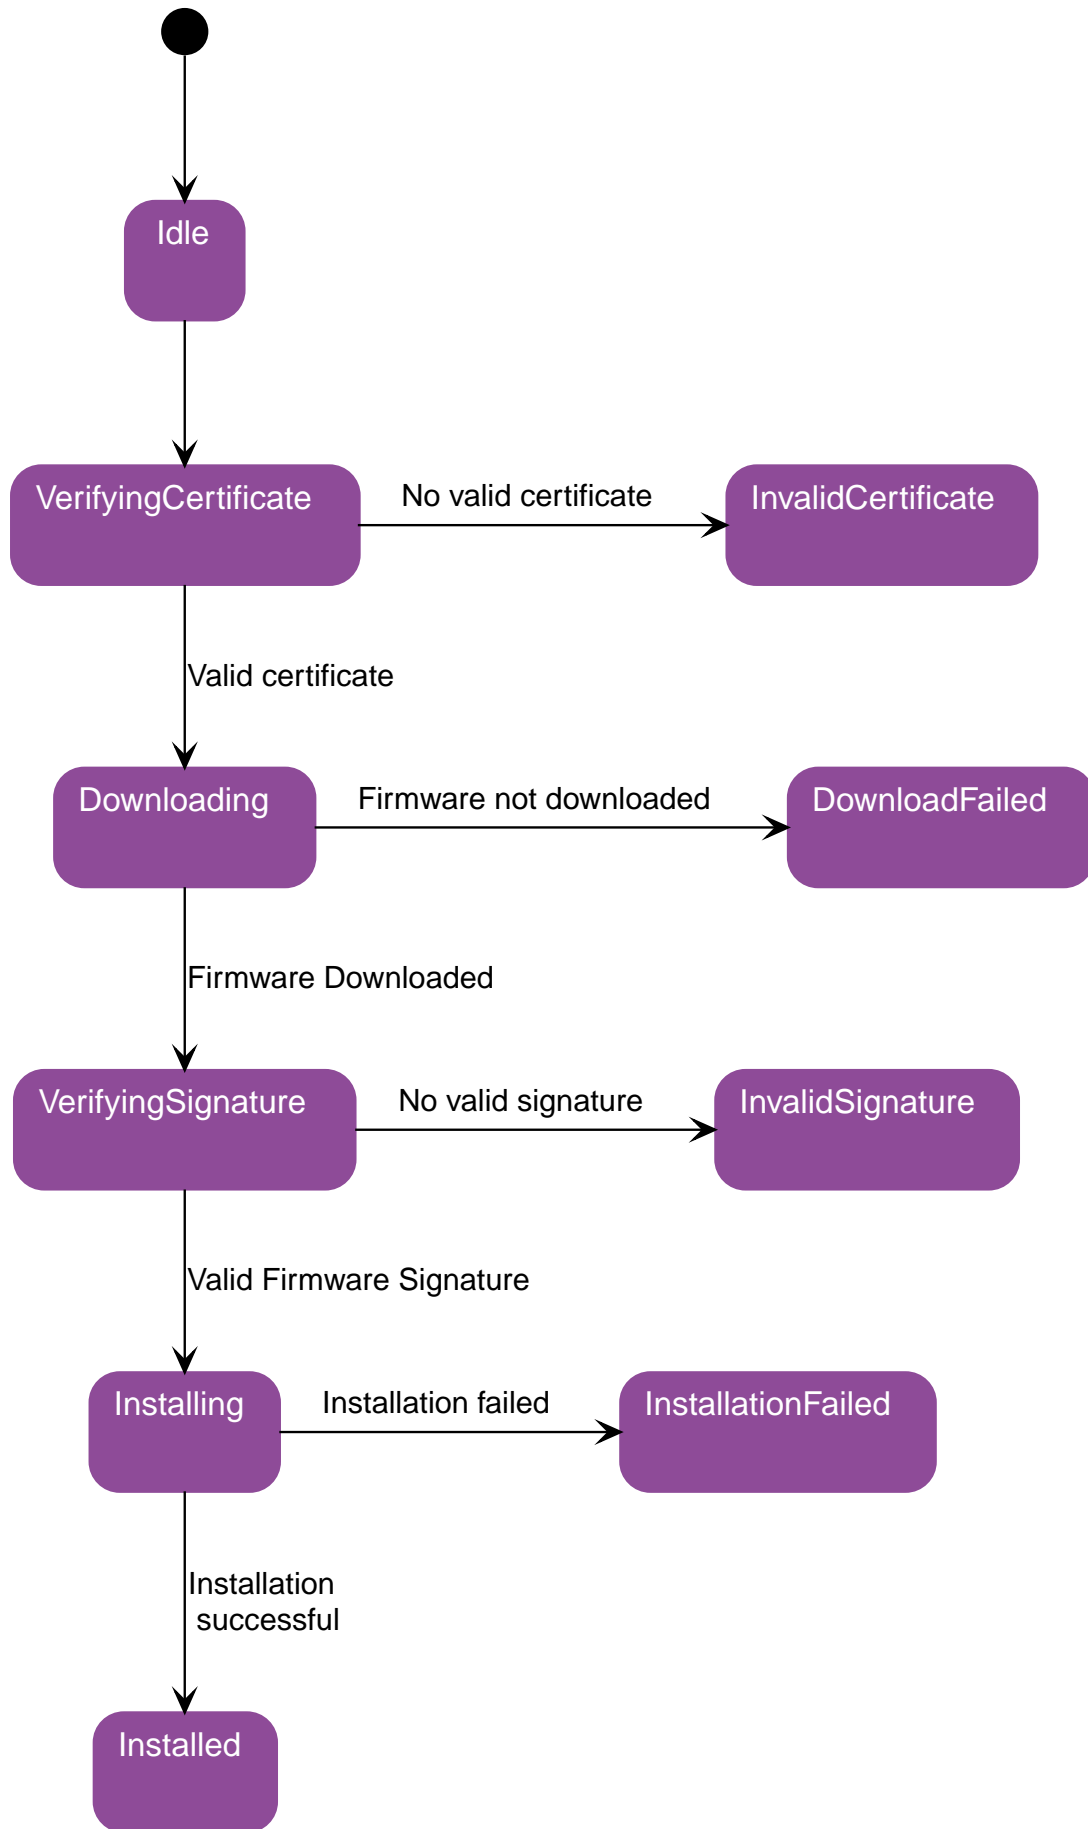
Idle

VerifyingCertificate

No valid certificate

InvalidCertificate

Valid certificate

Downloading

Firmware not downloaded

DownloadFailed

Firmware Downloaded

VerifyingSignature

No valid signature

InvalidSignature

Valid Firmware Signature

Installing

Installation failed

InstallationFailed

Installation successful

Installed